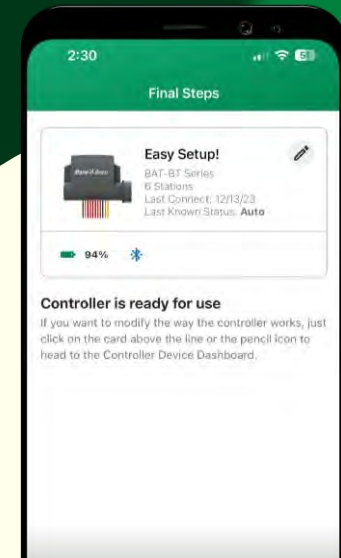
2:30

5

Final Steps

Easy Setup!
BAT-BT Series
6 Stations
Last Connect: 12/13/23
Last Known Status: Auto

94%

Controller is ready for use
If you want to modify the way the controller works, just click on the card above the line or the pencil icon to head to the Controller Device Dashboard.